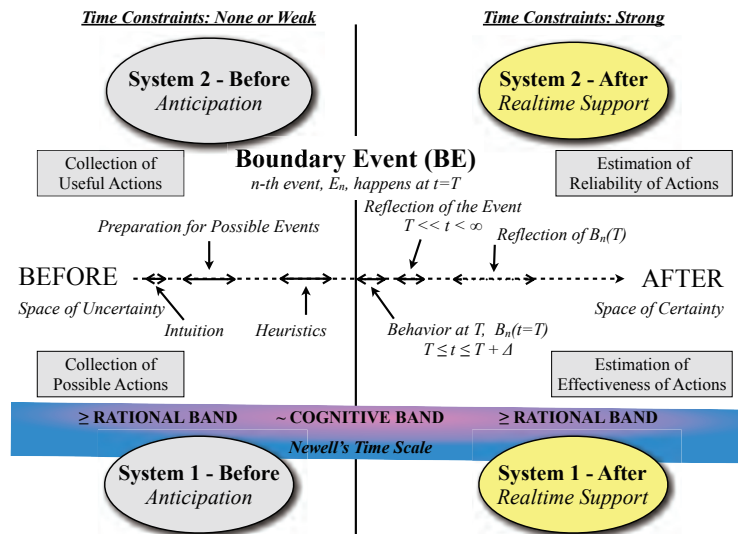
Time Constraints: None or Weak

Time Constraints: Strong

System 2 - Before
Anticipation

System 2 - After
Realtime Support

Collection of Useful Actions

Boundary Event (BE)
n-th event, $E_n$, happens at t=T

Estimation of Reliability of Actions

Preparation for Possible Events

Reflection of the Event
$T << t < \infty$

Reflection of $B_n(T)$

BEFORE

AFTER

Space of Uncertainty

Intuition

Heuristics

Behavior at T, $B_n(t=T)$
$T \leq t \leq T + \Delta$

Space of Certainty

Collection of Possible Actions

Estimation of Effectiveness of Actions

≥ RATIONAL BAND

~ COGNITIVE BAND

≥ RATIONAL BAND

Newell's Time Scale

System 1 - Before
Anticipation

System 1 - After
Realtime Support